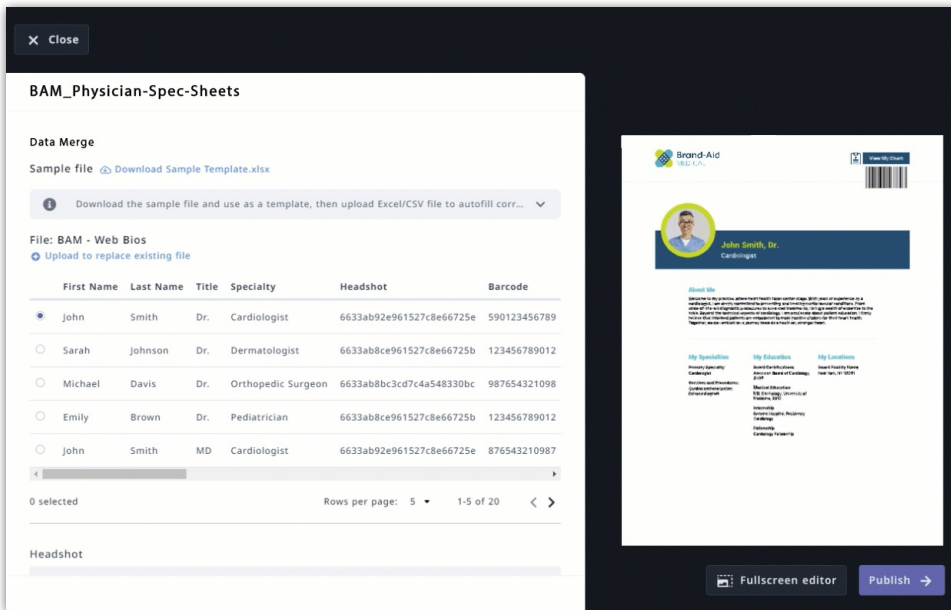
Close

BAM_Physician-Spec-Sheets

Data Merge

Sample file Download Sample Template.xlsx

Download the sample file and use as a template, then upload Excel/CSV file to autofill corr...

File: BAM - Web Bios
Upload to replace existing file

| | First Name | Last Name | Title | Specialty | Headshot | Barcode |
|---|---|---|---|---|---|---|
| ● | John | Smith | Dr. | Cardiologist | 6633ab92e961527c8e66725e | 590123456789 |
| ○ | Sarah | Johnson | Dr. | Dermatologist | 6633ab8ce961527c8e66725b | 123456789012 |
| ○ | Michael | Davis | Dr. | Orthopedic Surgeon | 6633ab8bc3cd7c4a548330bc | 987654321098 |
| ○ | Emily | Brown | Dr. | Pediatrician | 6633ab8ce961527c8e66725b | 123456789012 |
| ○ | John | Smith | MD | Cardiologist | 6633ab92e961527c8e66725e | 876543210987 |

0 selected

Rows per page: 5 ▾ 1-5 of 20

Headshot

Brand-Aid MEDICAL

View My Chart

John Smith, Dr.
Cardiologist

About Me

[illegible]

My Specialties
My Education
My Locations

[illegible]

Fullscreen editor

Publish